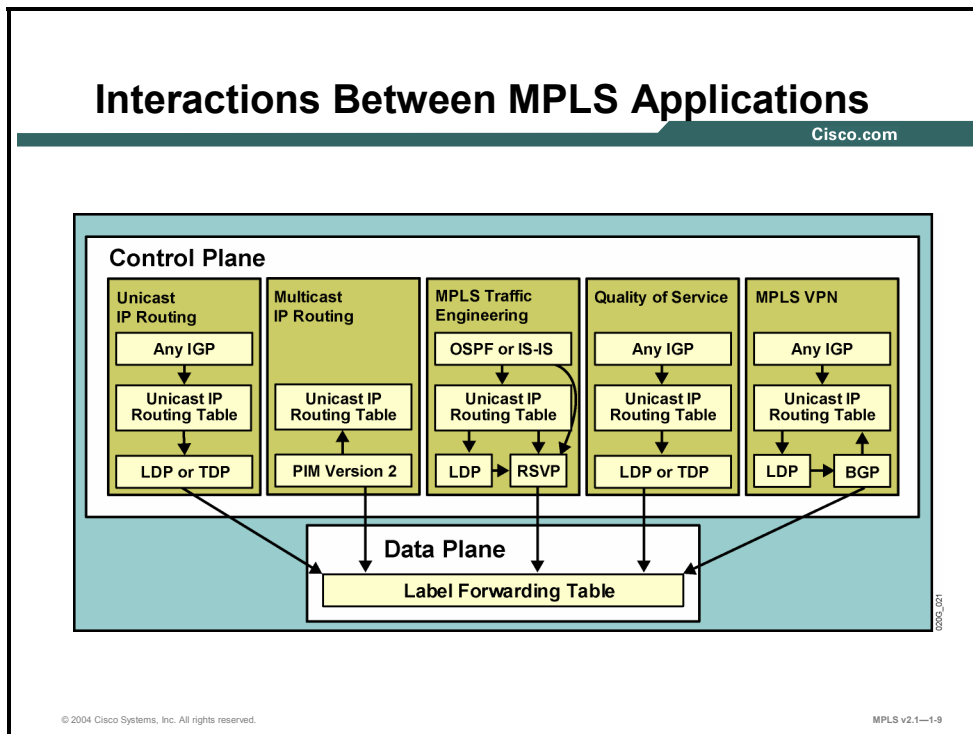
Interactions Between MPLS Applications

Cisco.com

Control Plane

Unicast IP Routing

Any IGP

Unicast IP Routing Table

LDP or TDP

Multicast IP Routing

Unicast IP Routing Table

PIM Version 2

MPLS Traffic Engineering

OSPF or IS-IS

Unicast IP Routing Table

LDP

RSVP

Quality of Service

Any IGP

Unicast IP Routing Table

LDP or TDP

MPLS VPN

Any IGP

Unicast IP Routing Table

LDP

BGP

Data Plane

Label Forwarding Table

020G_021

© 2004 Cisco Systems, Inc. All rights reserved.

MPLS v2.1—1-9